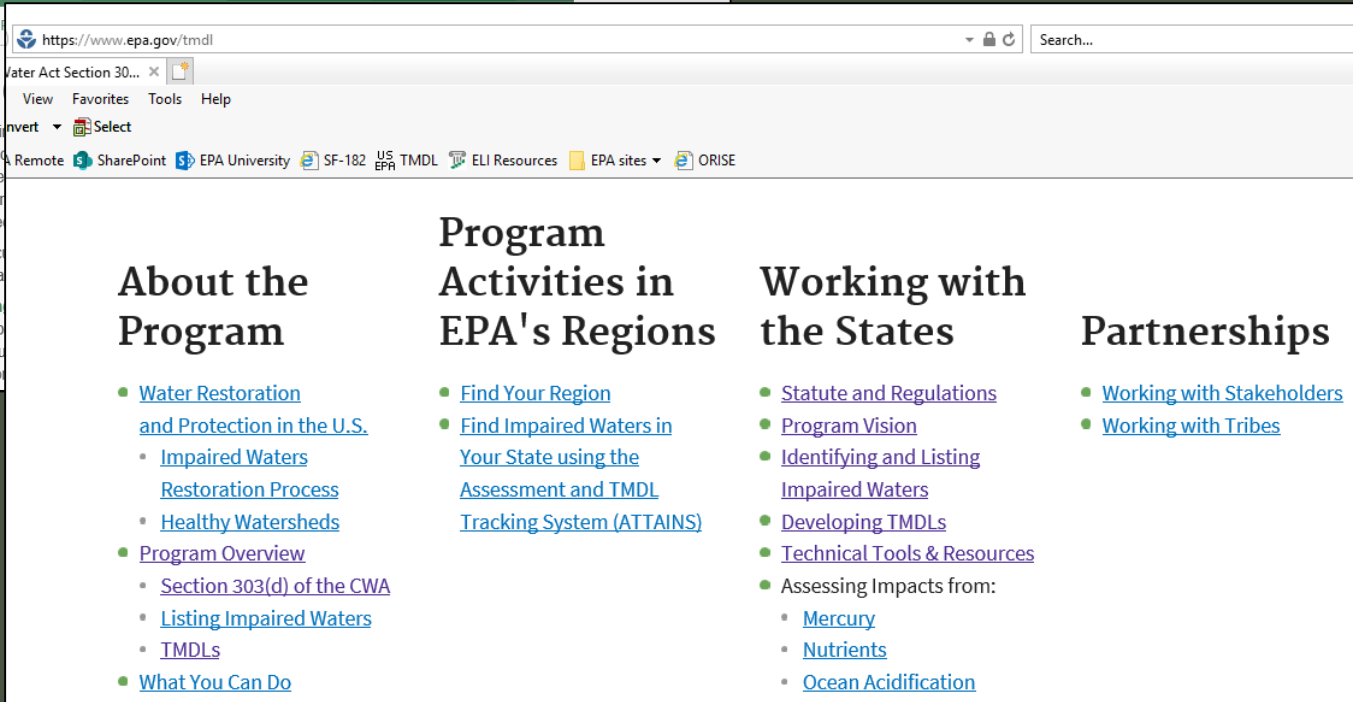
https://www.epa.gov/tmdl

Search...

Vater Act Section 30... ×

View Favorites Tools Help

nvert Select

A Remote SharePoint EPA University SF-182 US EPA TMDL ELI Resources EPA sites ORISE

About the Program

- Water Restoration and Protection in the U.S.
  - Impaired Waters Restoration Process
  - Healthy Watersheds
- Program Overview
  - Section 303(d) of the CWA
  - Listing Impaired Waters
  - TMDLs
- What You Can Do

Program Activities in EPA's Regions

- Find Your Region
- Find Impaired Waters in Your State using the Assessment and TMDL Tracking System (ATTAINS)

Working with the States

- Statute and Regulations
- Program Vision
- Identifying and Listing Impaired Waters
- Developing TMDLs
- Technical Tools & Resources
- Assessing Impacts from:
  - Mercury
  - Nutrients
  - Ocean Acidification

Partnerships

- Working with Stakeholders
- Working with Tribes